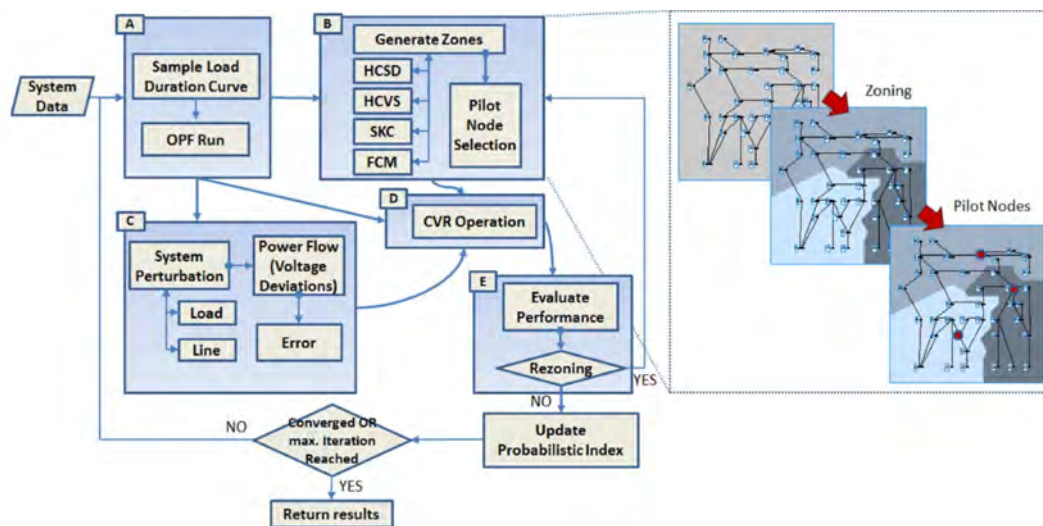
System Data

A

Sample Load Duration Curve

OPF Run

B

Generate Zones

HCSD

HCVS

SKC

FCM

Pilot Node Selection

C

System Perturbation

Power Flow (Voltage Deviations)

Load

Line

Error

D

CVR Operation

E

Evaluate Performance

Rezoning

YES

NO

Update Probabilistic Index

Converged OR max. Iteration Reached

NO

YES

Return results

Zoning

Pilot Nodes